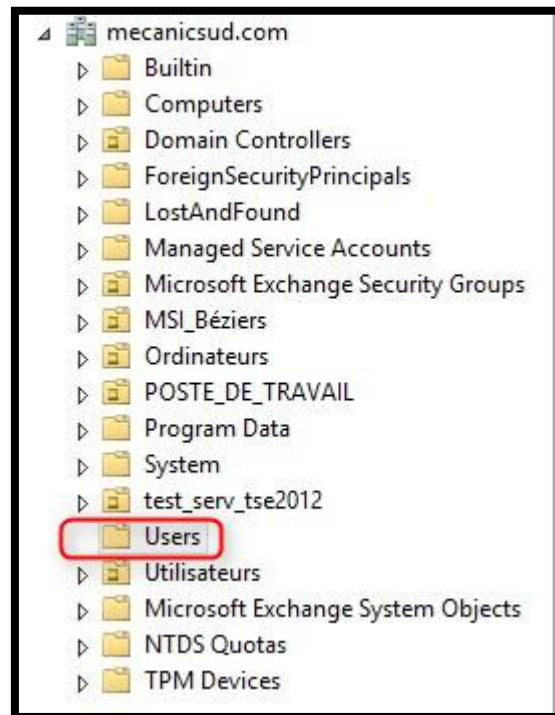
mecanicsud.com
Builtin
Computers
Domain Controllers
ForeignSecurityPrincipals
LostAndFound
Managed Service Accounts
Microsoft Exchange Security Groups
MSI_Béziers
Ordinateurs
POSTE_DE_TRAVAIL
Program Data
System
test_serv_tse2012
Users
Utilisateurs
Microsoft Exchange System Objects
NTDS Quotas
TPM Devices